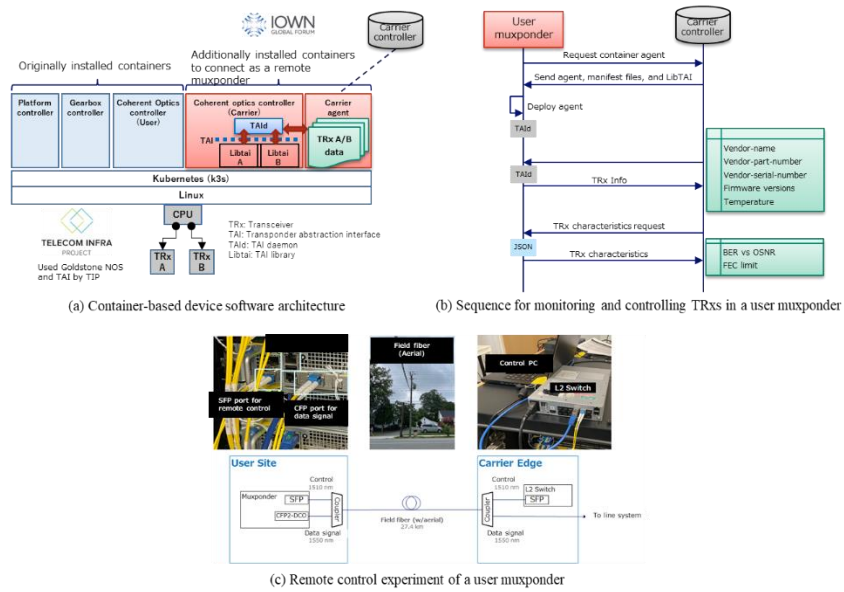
IOWN GLOBAL FORUM

Carrier controller

Originally installed containers

Additionally installed containers to connect as a remote muxponder

Platform controller

Gearbox controller

Coherent Optics controller (User)

Coherent optics controller (Carrier)

Carrier agent

TAId

TAI

Libtai A

Libtai B

TRx A/B data

Kubernetes (k3s)

Linux

CPU

TRx A

TRx B

TELECOM INFRA PROJECT

Used Goldstone NOS and TAI by TIP

TRx: Transceiver
TAI: Transponder abstraction interface
TAId: TAI daemon
Libtai: TAI library

(a) Container-based device software architecture

User muxponder

Carrier controller

Request container agent

Send agent, manifest files, and LibTAI

Deploy agent

TAId

TAId

TRx Info

Vendor-name
Vendor-part-number
Vendor-serial-number
Firmware versions
Temperature

TRx characteristics request

JSON

TRx characteristics

BER vs OSNR
FEC limit

(b) Sequence for monitoring and controlling TRxs in a user muxponder

SFP port for remote control

CFP port for data signal

Field fiber (Aerial)

Control PC

L2 Switch

User Site

Control 1510 nm

Muxponder

SFP

CFP2-DCO

Coupler

Data signal 1550 nm

Field fiber (w/aerial) 27.4 km

Carrier Edge

Control 1510 nm

L2 Switch

SFP

Coupler

Data signal 1550 nm

To line system

(c) Remote control experiment of a user muxponder